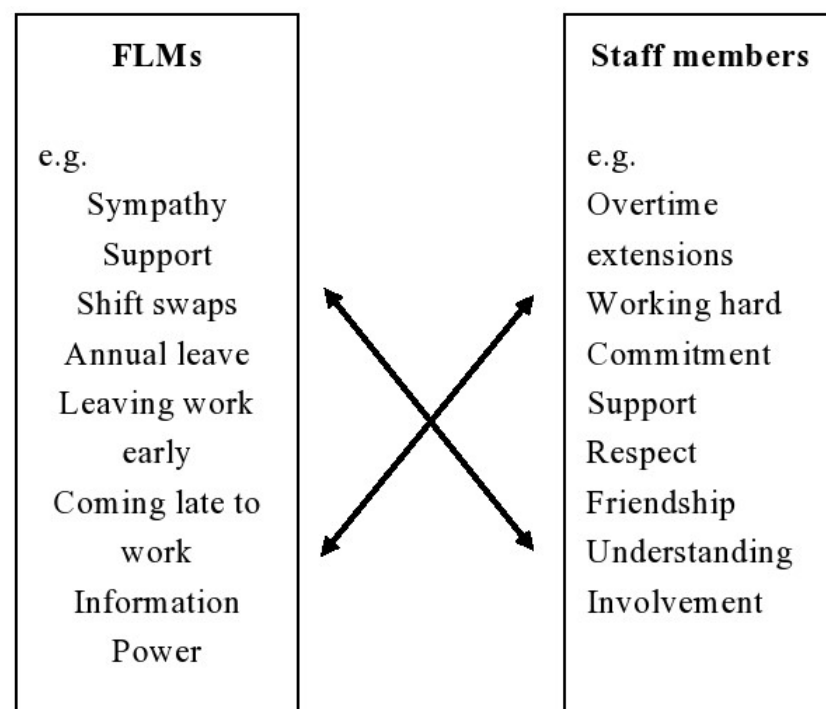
FLMs

e.g.
Sympathy
Support
Shift swaps
Annual leave
Leaving work early
Coming late to work
Information
Power

Staff members

e.g.
Overtime extensions
Working hard
Commitment
Support
Respect
Friendship
Understanding
Involvement